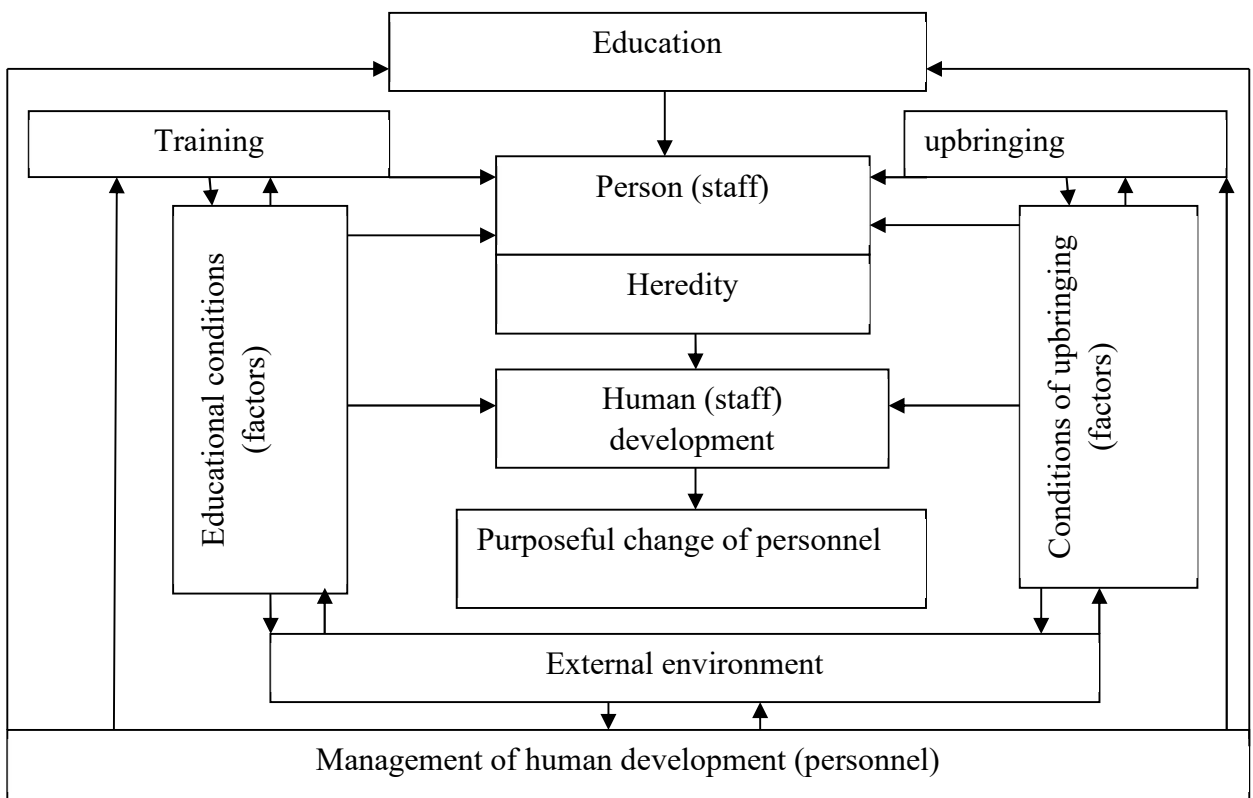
Education

Training

upbringing

Person (staff)

Heredity

Educational conditions (factors)

Conditions of upbringing (factors)

Human (staff) development

Purposeful change of personnel

External environment

Management of human development (personnel)